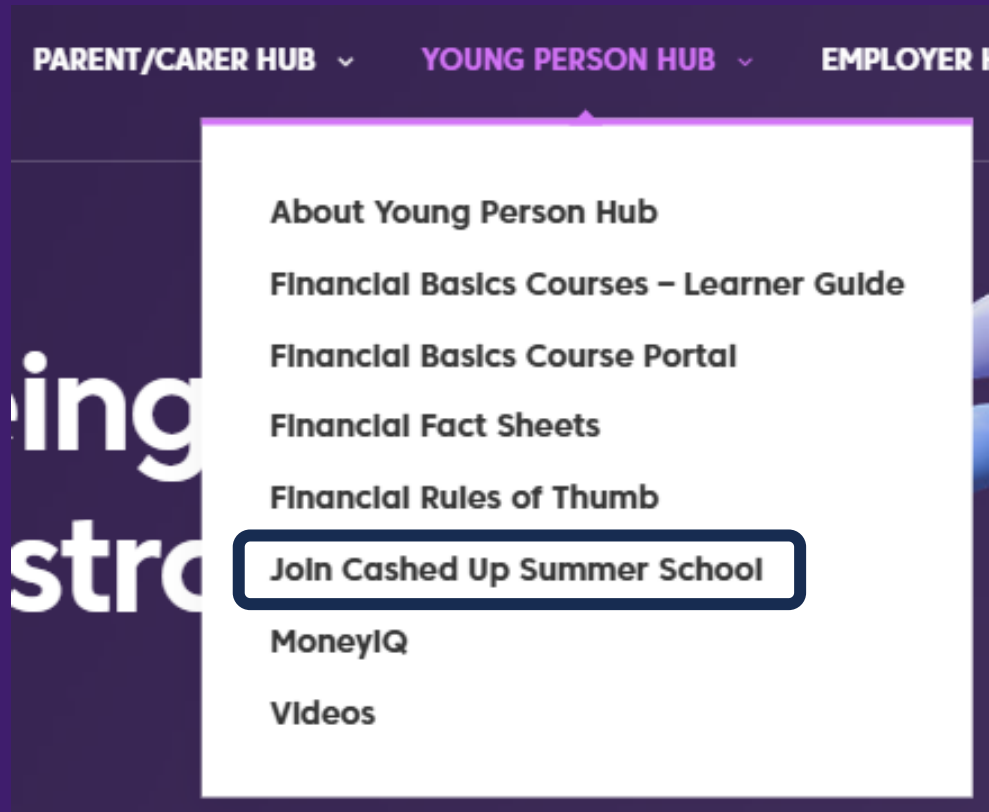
PARENT/CARER HUB ⌄ YOUNG PERSON HUB ⌄ EMPLOYER H

About Young Person Hub

Financial Basics Courses – Learner Guide

Financial Basics Course Portal

Financial Fact Sheets

Financial Rules of Thumb

Join Cashed Up Summer School

MoneyIQ

Videos

eing

stro